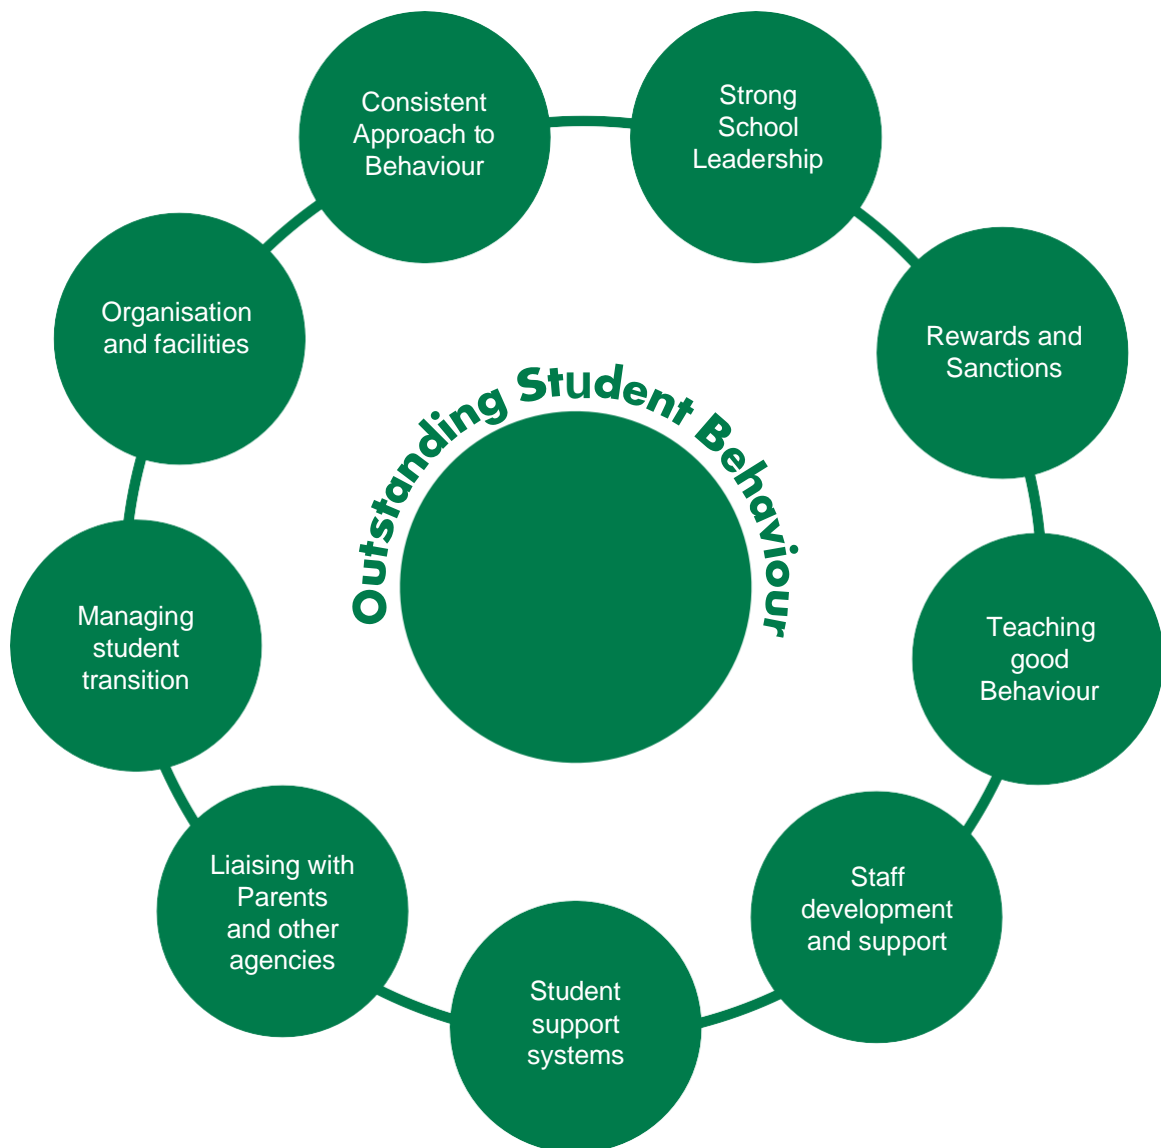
Outstanding Student Behaviour

Consistent Approach to Behaviour

Strong School Leadership

Rewards and Sanctions

Teaching good Behaviour

Staff development and support

Student support systems

Liaising with Parents and other agencies

Managing student transition

Organisation and facilities